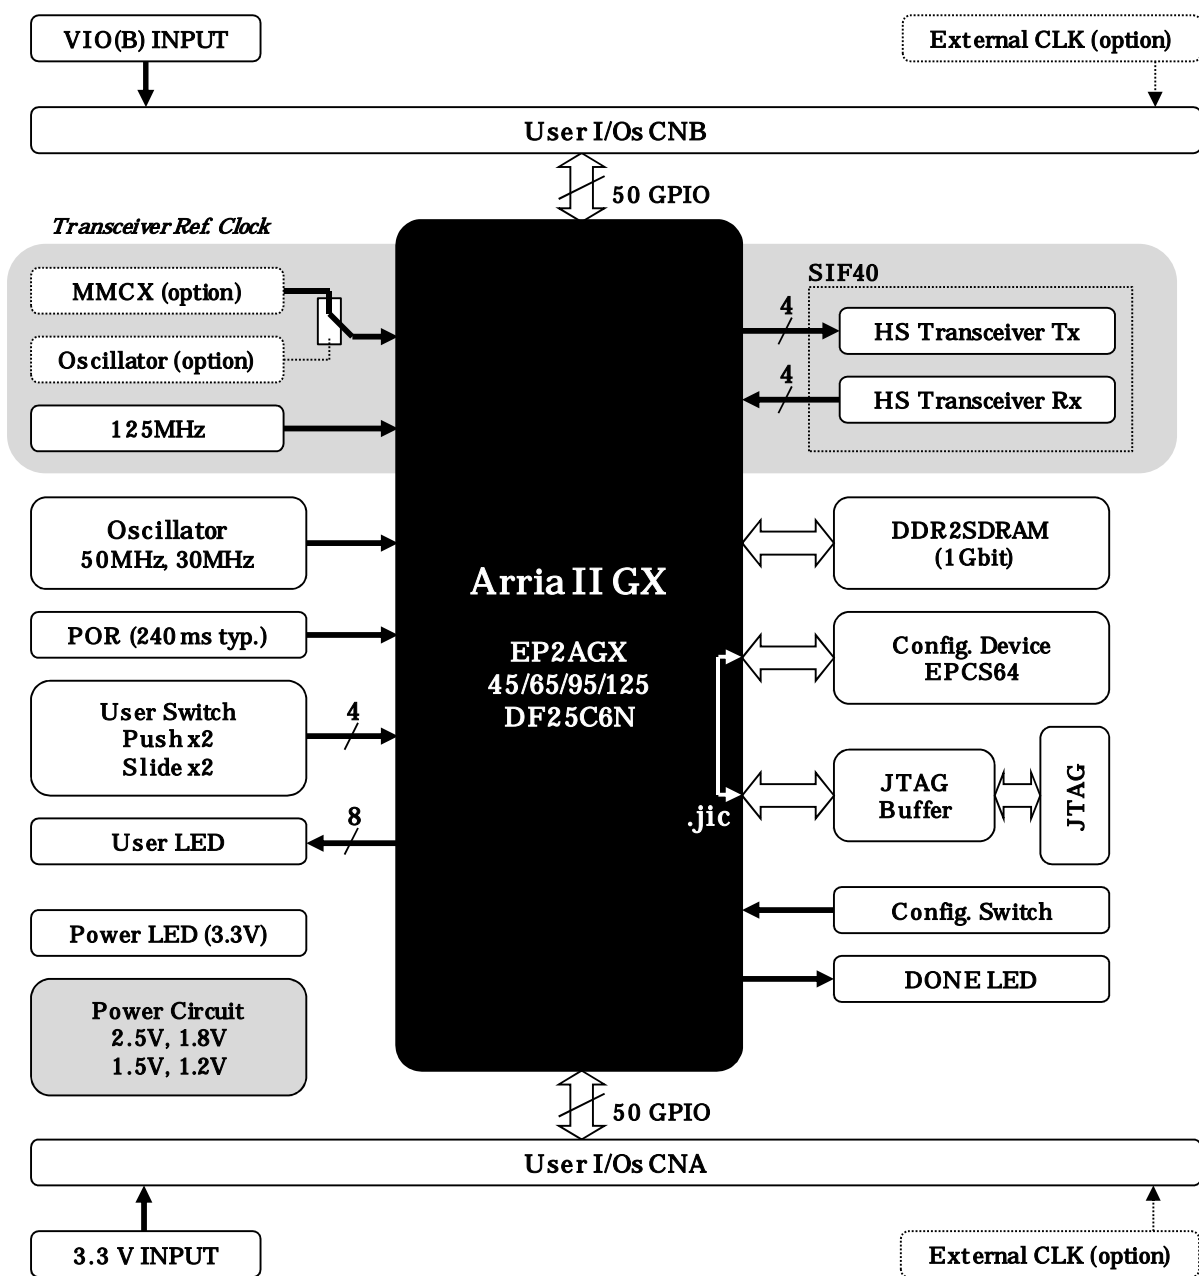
VIO(B) INPUT

External CLK (option)

User I/Os CNB

50 GPIO

Transceiver Ref. Clock

MMCX (option)

Oscillator (option)

125MHz

SIF40

4

HS Transceiver Tx

4

HS Transceiver Rx

Oscillator
50MHz, 30MHz

Arria II GX

EP2AGX
45/65/95/125
DF25C6N

DDR2SDRAM
(1Gbit)

POR (240ms typ.)

Config. Device
EPCS64

User Switch
Push x2
Slide x2

4

JTAG
Buffer

JTAG

.jic

8

User LED

Config. Switch

Power LED (3.3V)

DONE LED

Power Circuit
2.5V, 1.8V
1.5V, 1.2V

50 GPIO

User I/Os CNA

3.3 V INPUT

External CLK (option)